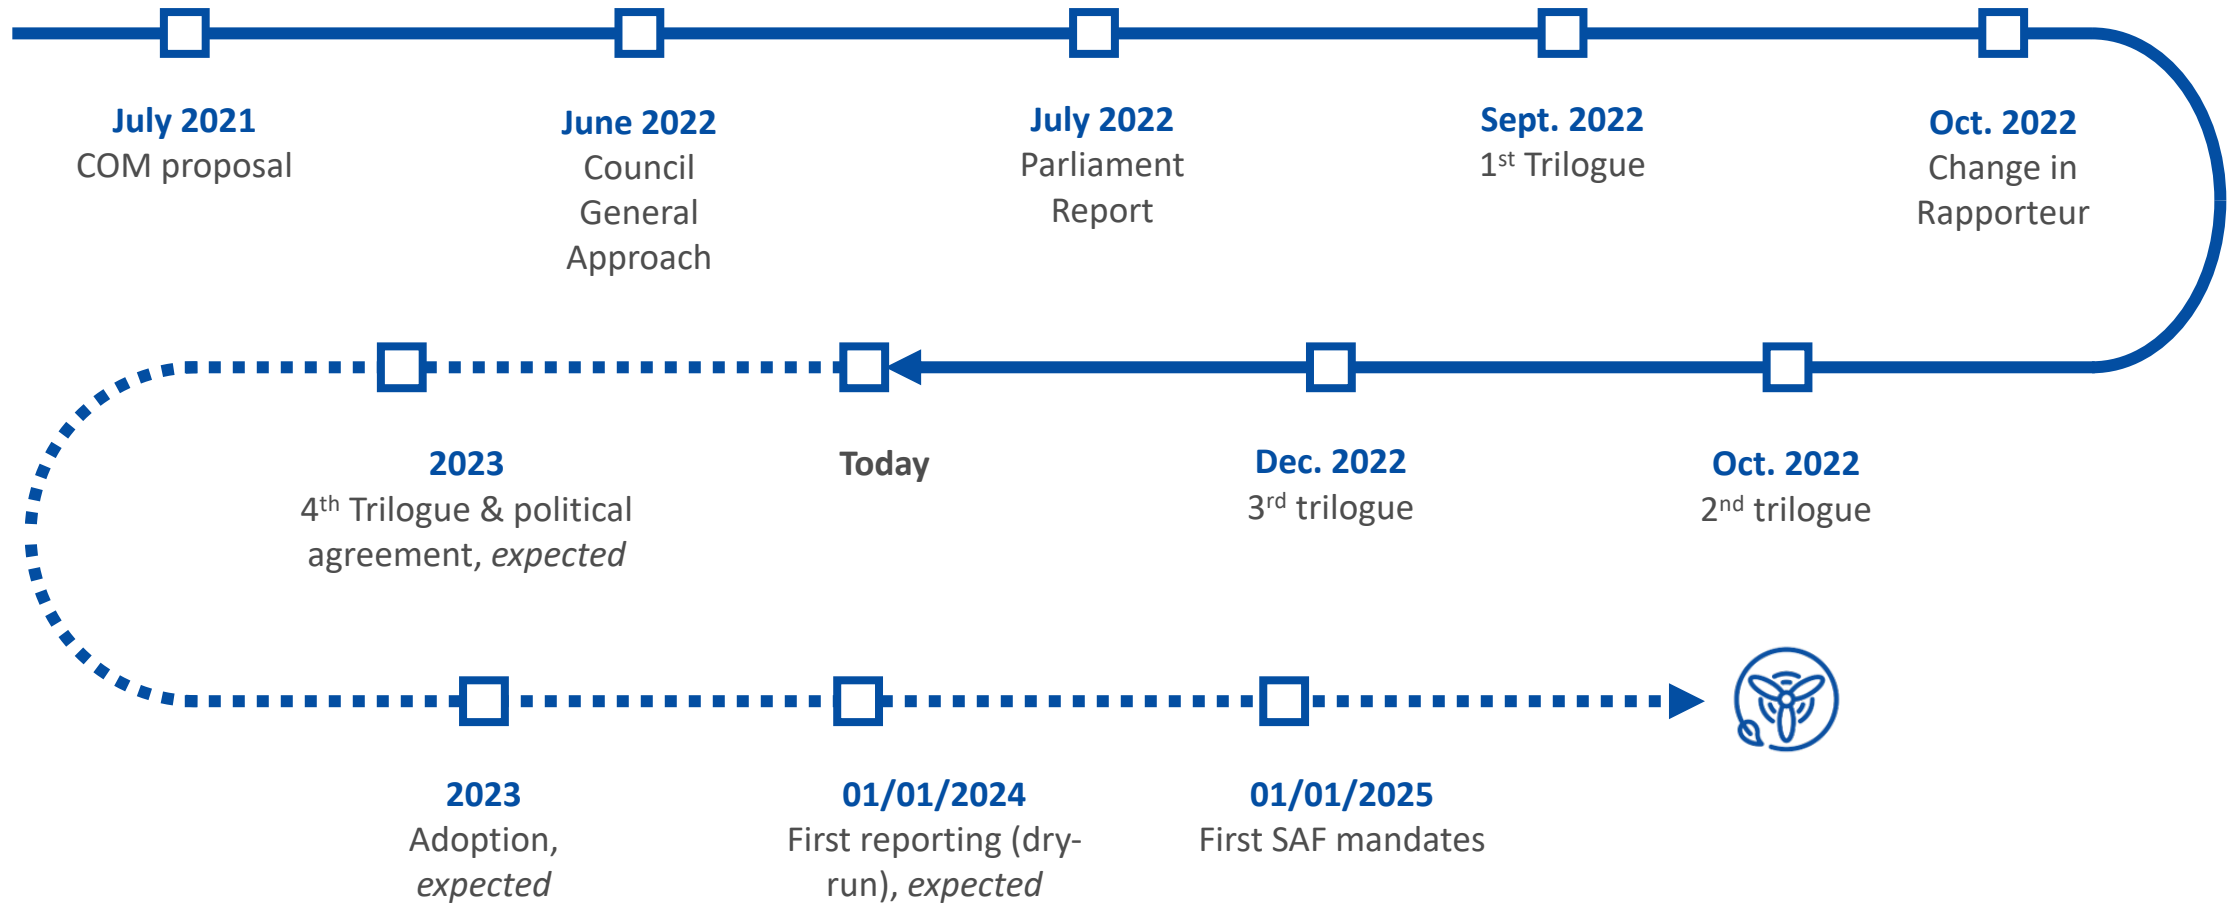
July 2021
COM proposal

June 2022
Council General Approach

July 2022
Parliament Report

Sept. 2022
1$^{st}$ Trilogue

Oct. 2022
Change in Rapporteur

2023
4$^{th}$ Trilogue & political agreement, *expected*

Today

Dec. 2022
3$^{rd}$ trilogue

Oct. 2022
2$^{nd}$ trilogue

2023
Adoption, *expected*

01/01/2024
First reporting (dry-run), *expected*

01/01/2025
First SAF mandates